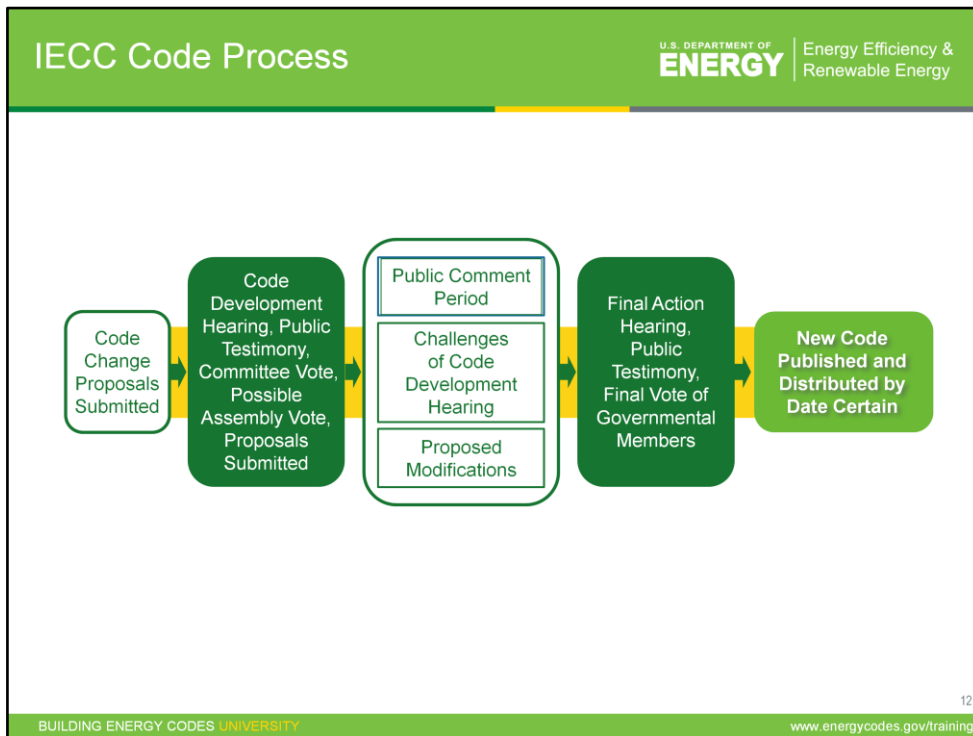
IECC Code Process

U.S. DEPARTMENT OF ENERGY | Energy Efficiency & Renewable Energy

Code Change Proposals Submitted

Code Development Hearing, Public Testimony, Committee Vote, Possible Assembly Vote, Proposals Submitted

Public Comment Period

Challenges of Code Development Hearing

Proposed Modifications

Final Action Hearing, Public Testimony, Final Vote of Governmental Members

New Code Published and Distributed by Date Certain

12

BUILDING ENERGY CODES UNIVERSITY

www.energycodes.gov/training